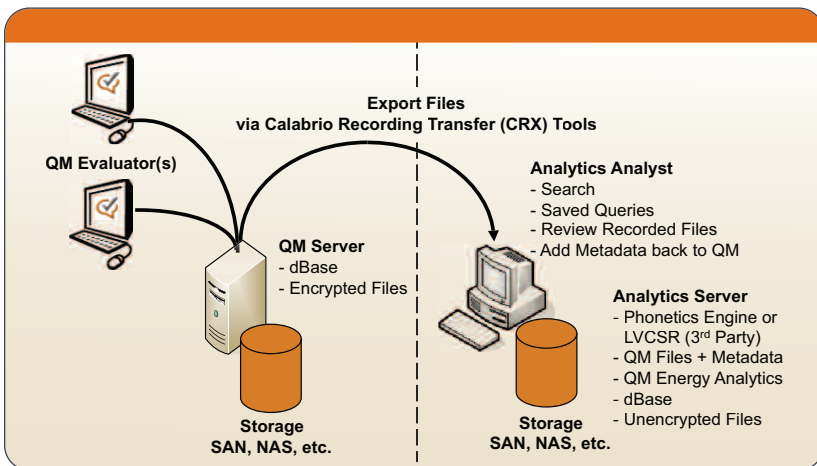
Export Files
via Calabrio Recording Transfer (CRX) Tools

QM Evaluator(s)

QM Server
- dBase
- Encrypted Files

Storage
SAN, NAS, etc.

Analytics Analyst
- Search
- Saved Queries
- Review Recorded Files
- Add Metadata back to QM

Analytics Server
- Phonetics Engine or LVCSR (3$^{rd}$ Party)
- QM Files + Metadata
- QM Energy Analytics
- dBase
- Unencrypted Files

Storage
SAN, NAS, etc.